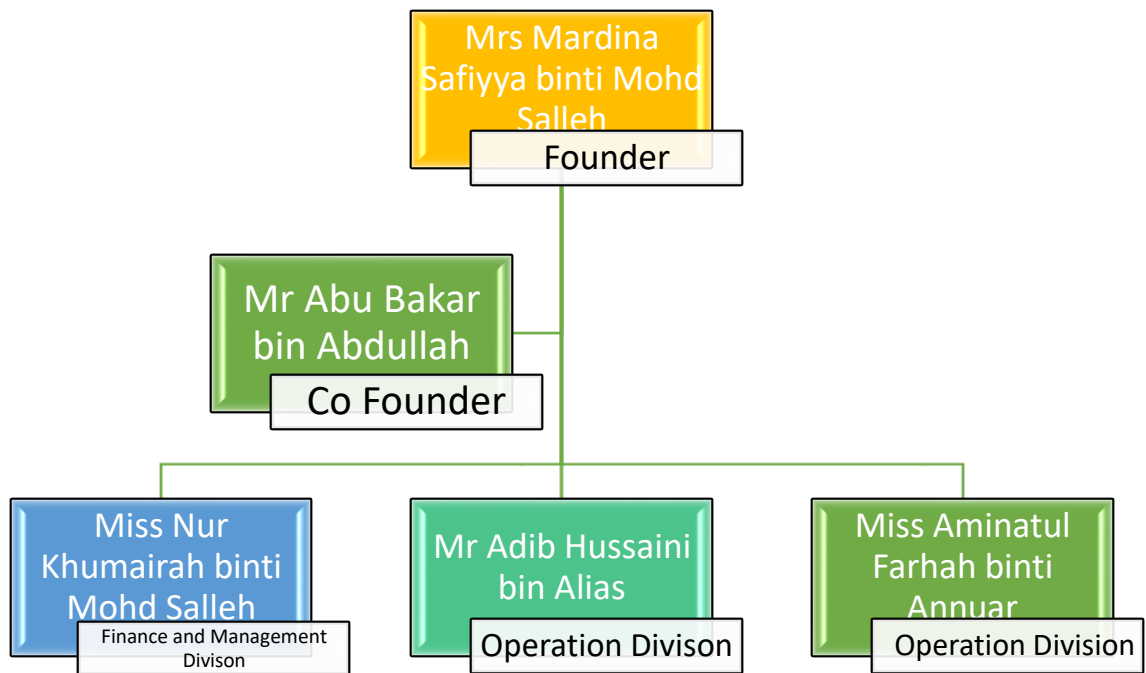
Mrs Mardina Safiyya binti Mohd Salleh
Founder

Mr Abu Bakar bin Abdullah
Co Founder

Miss Nur Khumairah binti Mohd Salleh
Finance and Management Divison

Mr Adib Hussaini bin Alias
Operation Divison

Miss Aminatul Farhah binti Annuar
Operation Division